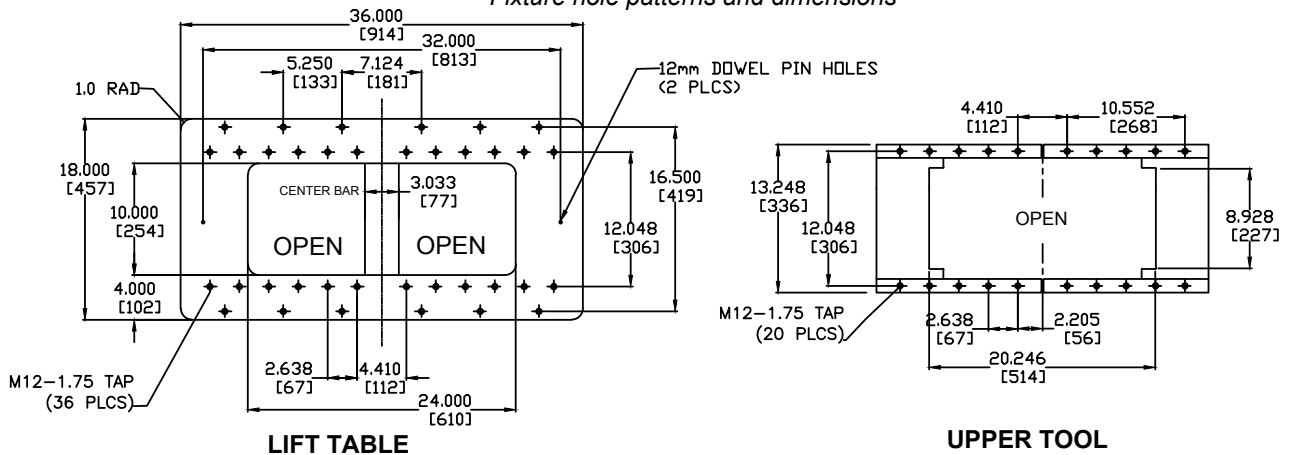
Fixture hole patterns and dimensions

36.000
[914]
32.000
[813]
5.250
[133]
7.124
[181]
1.0 RAD
12mm DOWEL PIN HOLES
(2 PLCS)
18.000
[457]
10.000
[254]
CENTER BAR
3.033
[77]
16.500
[419]
12.048
[306]
OPEN
OPEN
4.000
[102]
M12–1.75 TAP
(36 PLCS)
2.638
[67]
4.410
[112]
24.000
[610]
LIFT TABLE

4.410
[112]
10.552
[268]
13.248
[336]
12.048
[306]
OPEN
8.928
[227]
M12–1.75 TAP
(20 PLCS)
2.638
[67]
2.205
[56]
20.246
[514]
UPPER TOOL